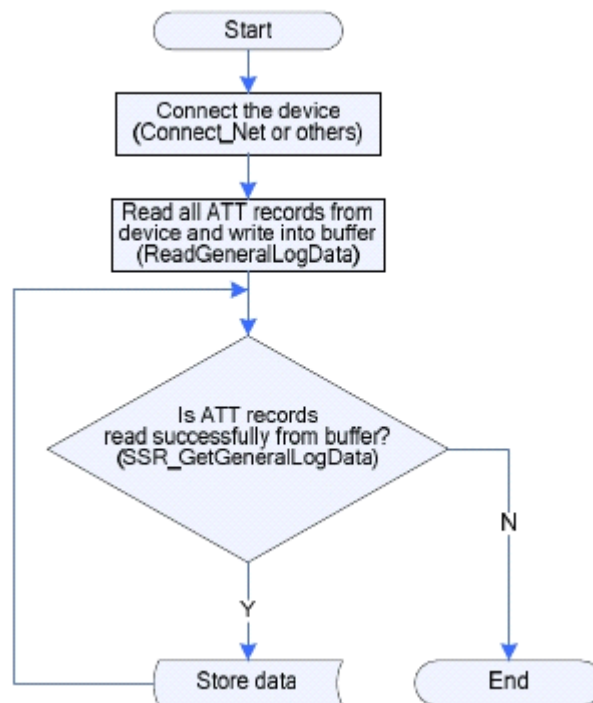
Start

Connect the device
(Connect_Net or others)

Read all ATT records from device and write into buffer
(ReadGeneralLogData)

Is ATT records read successfully from buffer?
(SSR_GetGeneralLogData)

N

Y

Store data

End